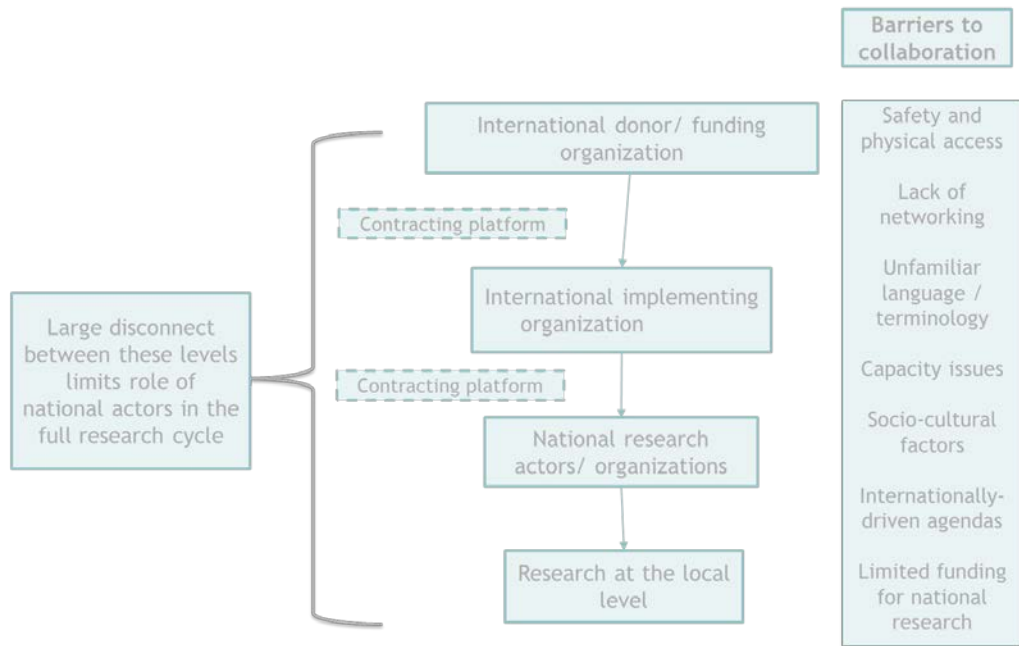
Barriers to collaboration

International donor/ funding organization

Contracting platform

International implementing organization

Contracting platform

National research actors/ organizations

Research at the local level

Large disconnect between these levels limits role of national actors in the full research cycle

Safety and physical access

Lack of networking

Unfamiliar language / terminology

Capacity issues

Socio-cultural factors

Internationally-driven agendas

Limited funding for national research